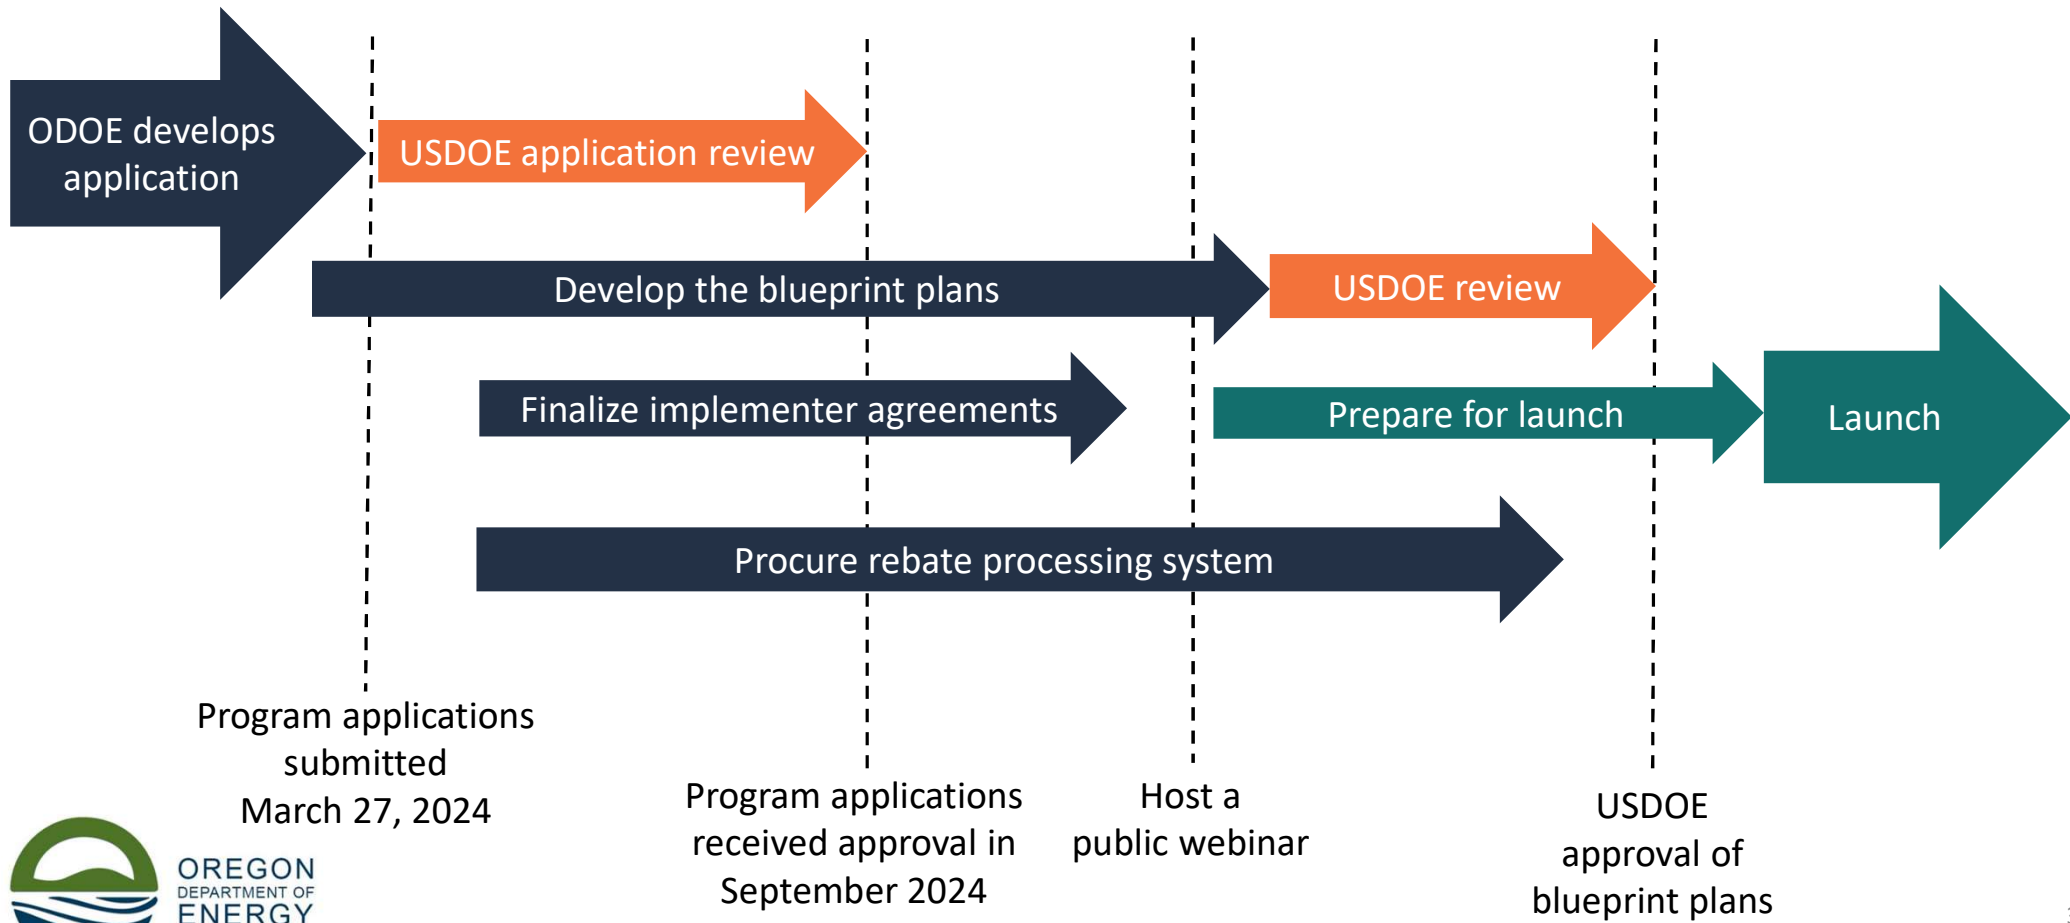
ODOE develops application

USDOE application review

Develop the blueprint plans

USDOE review

Finalize implementer agreements

Prepare for launch

Launch

Procure rebate processing system

Program applications submitted March 27, 2024

Program applications received approval in September 2024

Host a public webinar

USDOE approval of blueprint plans

OREGON DEPARTMENT OF ENERGY